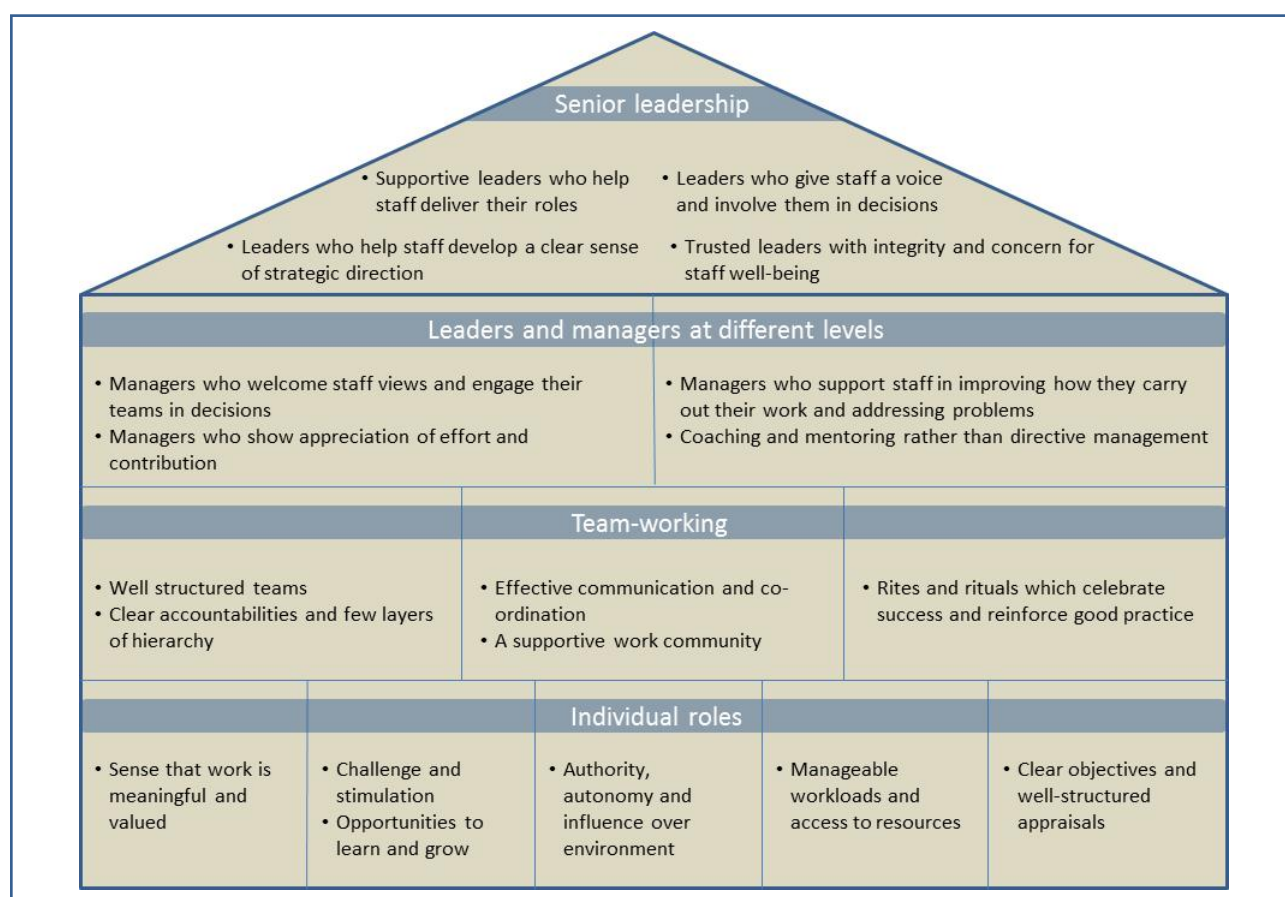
Senior leadership

• Supportive leaders who help staff deliver their roles

• Leaders who give staff a voice and involve them in decisions

• Leaders who help staff develop a clear sense of strategic direction

• Trusted leaders with integrity and concern for staff well-being

Leaders and managers at different levels

• Managers who welcome staff views and engage their teams in decisions
• Managers who show appreciation of effort and contribution

• Managers who support staff in improving how they carry out their work and addressing problems
• Coaching and mentoring rather than directive management

Team-working

• Well structured teams
• Clear accountabilities and few layers of hierarchy

• Effective communication and co-ordination
• A supportive work community

• Rites and rituals which celebrate success and reinforce good practice

Individual roles

• Sense that work is meaningful and valued

• Challenge and stimulation
• Opportunities to learn and grow

• Authority, autonomy and influence over environment

• Manageable workloads and access to resources

• Clear objectives and well-structured appraisals